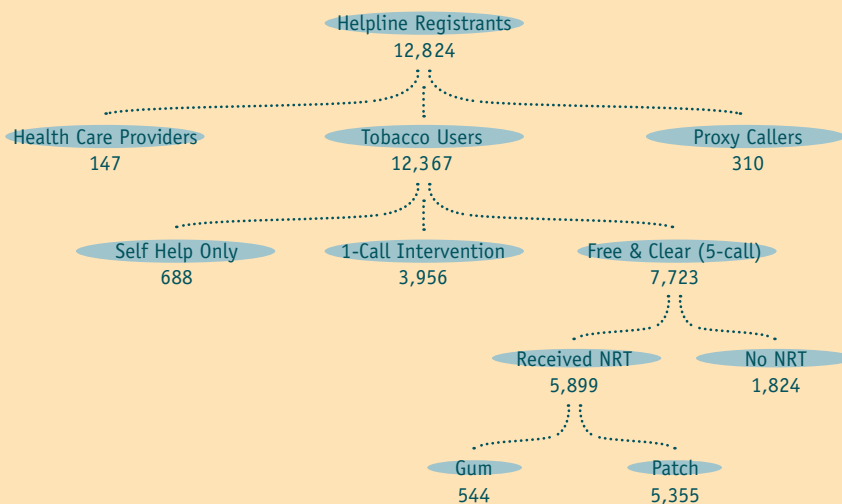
Helpline Registrants
12,824

Health Care Providers
147

Tobacco Users
12,367

Proxy Callers
310

Self Help Only
688

1-Call Intervention
3,956

Free & Clear (5-call)
7,723

Received NRT
5,899

No NRT
1,824

Gum
544

Patch
5,355